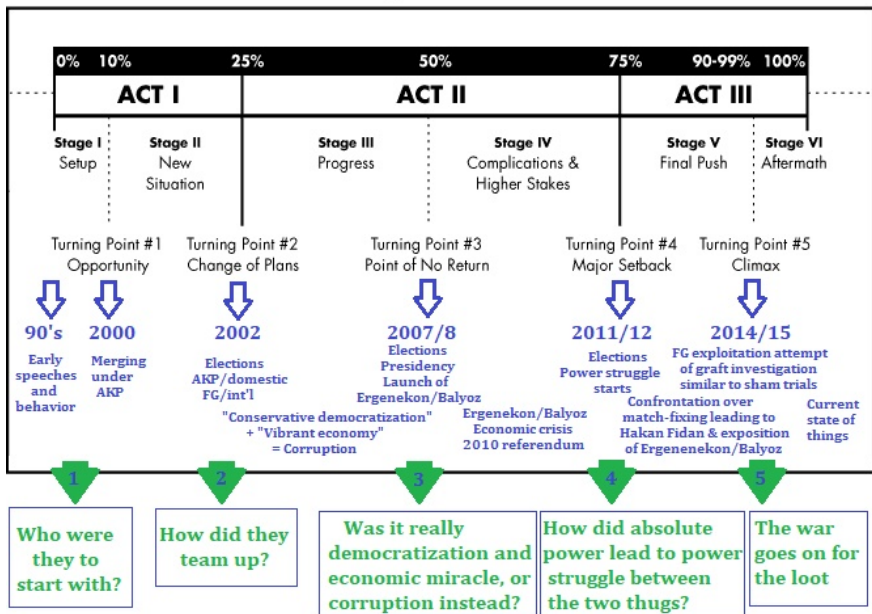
0% 10% 25% 50% 75% 90-99% 100%

ACT I | ACT II | ACT III

Stage I Setup

Stage II New Situation

Stage III Progress

Stage IV Complications & Higher Stakes

Stage V Final Push

Stage VI Aftermath

Turning Point #1 Opportunity

Turning Point #2 Change of Plans

Turning Point #3 Point of No Return

Turning Point #4 Major Setback

Turning Point #5 Climax

90's
Early speeches and behavior

2000
Merging under AKP

2002
Elections AKP/domestic FG/int'l

"Conservative democratization" + "Vibrant economy" = Corruption

2007/8
Elections Presidency Launch of Ergenekon/Balyoz

Ergenekon/Balyoz Economic crisis 2010 referendum

2011/12
Elections Power struggle starts

Confrontation over match-fixing leading to Hakan Fidan & exposition of Ergenenekon/Balyoz

2014/15
FG exploitation attempt of graft investigation similar to sham trials

Current state of things

1
Who were they to start with?

2
How did they team up?

3
Was it really democratization and economic miracle, or corruption instead?

4
How did absolute power lead to power struggle between the two thugs?

5
The war goes on for the loot